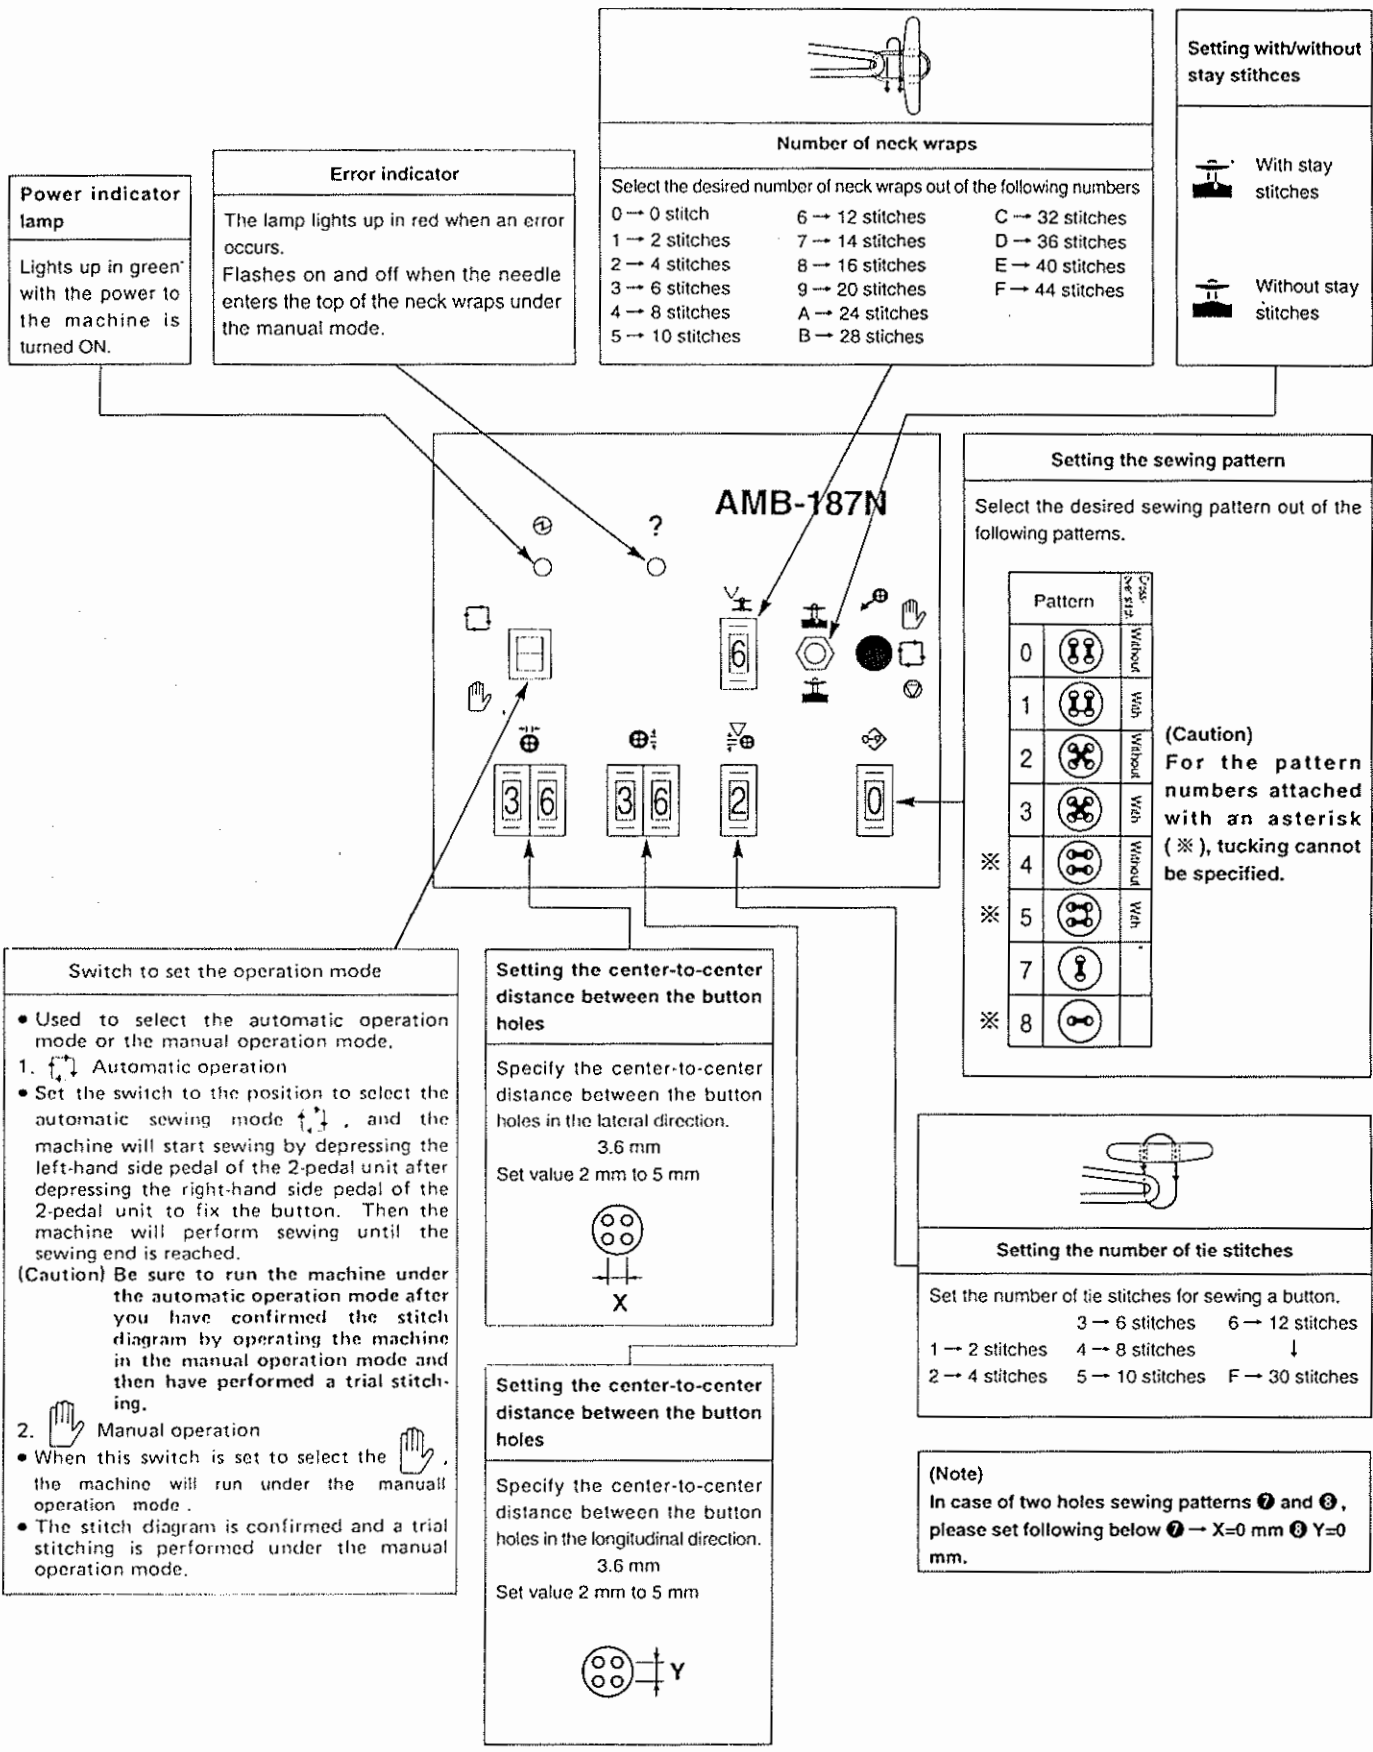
Number of neck wraps

Select the desired number of neck wraps out of the following numbers

0 → 0 stitch
1 → 2 stitches
2 → 4 stitches
3 → 6 stitches
4 → 8 stitches
5 → 10 stitches
6 → 12 stitches
7 → 14 stitches
8 → 16 stitches
9 → 20 stitches
A → 24 stitches
B → 28 stitches
C → 32 stitches
D → 36 stitches
E → 40 stitches
F → 44 stitches

Setting with/without stay stithces

With stay stitches

Without stay stitches

Power indicator lamp

Lights up in green with the power to the machine is turned ON.

Error indicator

The lamp lights up in red when an error occurs.
Flashes on and off when the needle enters the top of the neck wraps under the manual mode.

AMB-187N

?

6

3 6 3 6 2 0

Setting the sewing pattern

Select the desired sewing pattern out of the following patterns.

| | Pattern | | Cross-wise |
|---|---|---|---|
| | 0 | | Without |
| | 1 | | With |
| | 2 | | Without |
| | 3 | | With |
| ※ | 4 | | Without |
| ※ | 5 | | With |
| | 7 | | |
| ※ | 8 | | |

(Caution)
For the pattern numbers attached with an asterisk (※), tucking cannot be specified.

Switch to set the operation mode

• Used to select the automatic operation mode or the manual operation mode.
1. Automatic operation
• Set the switch to the position to select the automatic sewing mode , and the machine will start sewing by depressing the left-hand side pedal of the 2-pedal unit after depressing the right-hand side pedal of the 2-pedal unit to fix the button. Then the machine will perform sewing until the sewing end is reached.
(Caution) Be sure to run the machine under the automatic operation mode after you have confirmed the stitch diagram by operating the machine in the manual operation mode and then have performed a trial stitching.
2. Manual operation
• When this switch is set to select the , the machine will run under the manuall operation mode .
• The stitch diagram is confirmed and a trial stitching is performed under the manual operation mode.

Setting the center-to-center distance between the button holes

Specify the center-to-center distance between the button holes in the lateral direction.
3.6 mm
Set value 2 mm to 5 mm

X

Setting the center-to-center distance between the button holes

Specify the center-to-center distance between the button holes in the longitudinal direction.
3.6 mm
Set value 2 mm to 5 mm

Y

Setting the number of tie stitches

Set the number of tie stitches for sewing a button.
1 → 2 stitches
2 → 4 stitches
3 → 6 stitches
4 → 8 stitches
5 → 10 stitches
6 → 12 stitches
↓
F → 30 stitches

(Note)
In case of two holes sewing patterns ❼ and ❽, please set following below ❼ → X=0 mm ❽ Y=0 mm.